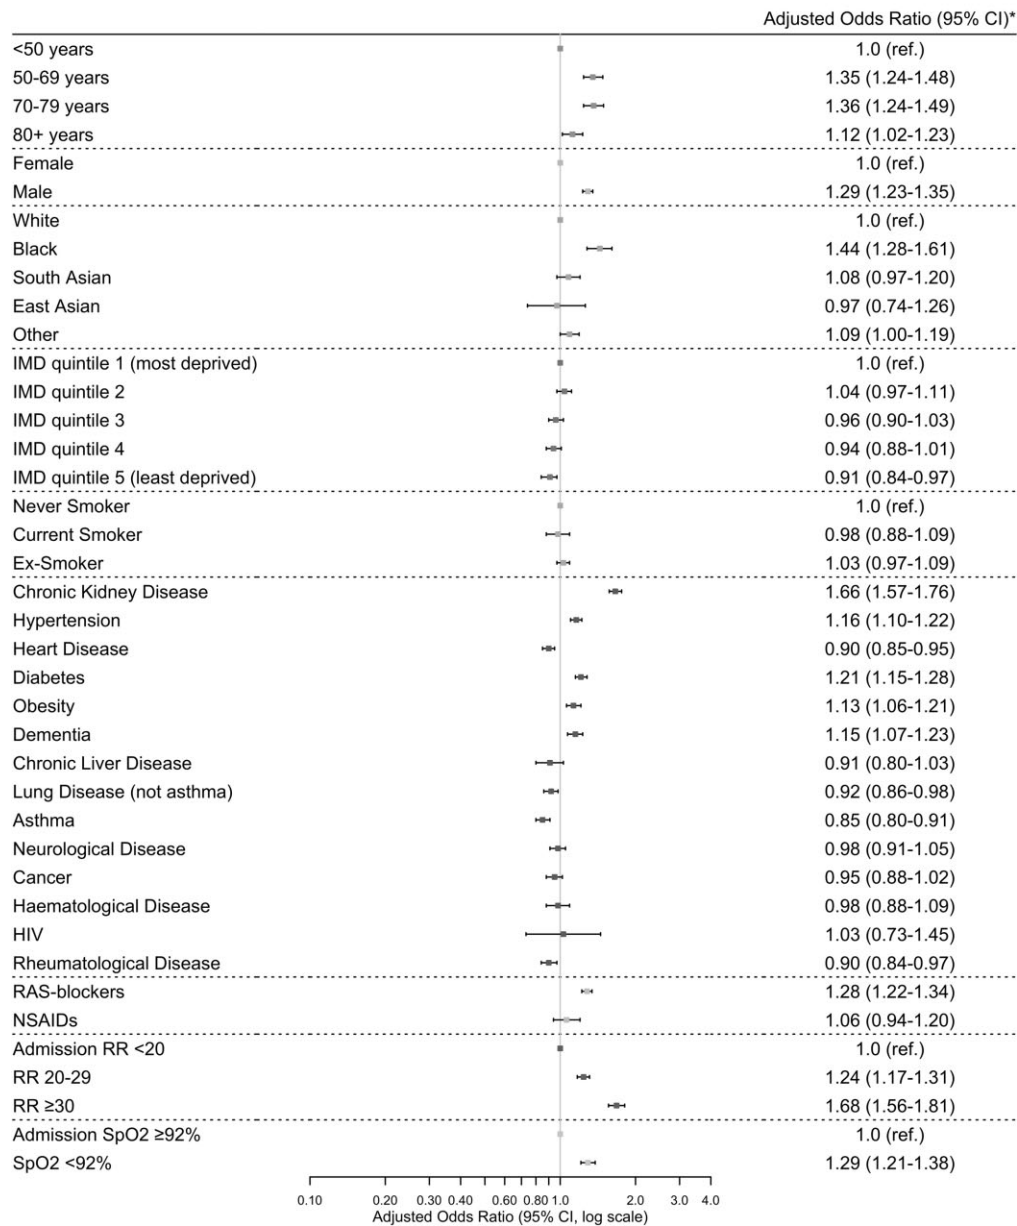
| | Adjusted Odds Ratio (95% CI)* |
|---|---|
| <50 years | 1.0 (ref.) |
| 50-69 years | 1.35 (1.24-1.48) |
| 70-79 years | 1.36 (1.24-1.49) |
| 80+ years | 1.12 (1.02-1.23) |
| Female | 1.0 (ref.) |
| Male | 1.29 (1.23-1.35) |
| White | 1.0 (ref.) |
| Black | 1.44 (1.28-1.61) |
| South Asian | 1.08 (0.97-1.20) |
| East Asian | 0.97 (0.74-1.26) |
| Other | 1.09 (1.00-1.19) |
| IMD quintile 1 (most deprived) | 1.0 (ref.) |
| IMD quintile 2 | 1.04 (0.97-1.11) |
| IMD quintile 3 | 0.96 (0.90-1.03) |
| IMD quintile 4 | 0.94 (0.88-1.01) |
| IMD quintile 5 (least deprived) | 0.91 (0.84-0.97) |
| Never Smoker | 1.0 (ref.) |
| Current Smoker | 0.98 (0.88-1.09) |
| Ex-Smoker | 1.03 (0.97-1.09) |
| Chronic Kidney Disease | 1.66 (1.57-1.76) |
| Hypertension | 1.16 (1.10-1.22) |
| Heart Disease | 0.90 (0.85-0.95) |
| Diabetes | 1.21 (1.15-1.28) |
| Obesity | 1.13 (1.06-1.21) |
| Dementia | 1.15 (1.07-1.23) |
| Chronic Liver Disease | 0.91 (0.80-1.03) |
| Lung Disease (not asthma) | 0.92 (0.86-0.98) |
| Asthma | 0.85 (0.80-0.91) |
| Neurological Disease | 0.98 (0.91-1.05) |
| Cancer | 0.95 (0.88-1.02) |
| Haematological Disease | 0.98 (0.88-1.09) |
| HIV | 1.03 (0.73-1.45) |
| Rheumatological Disease | 0.90 (0.84-0.97) |
| RAS-blockers | 1.28 (1.22-1.34) |
| NSAIDs | 1.06 (0.94-1.20) |
| Admission RR <20 | 1.0 (ref.) |
| RR 20-29 | 1.24 (1.17-1.31) |
| RR ≥30 | 1.68 (1.56-1.81) |
| Admission SpO2 ≥92% | 1.0 (ref.) |
| SpO2 <92% | 1.29 (1.21-1.38) |

0.10 0.20 0.30 0.40 0.60 0.80 1.0 2.0 3.0 4.0
Adjusted Odds Ratio (95% CI, log scale)